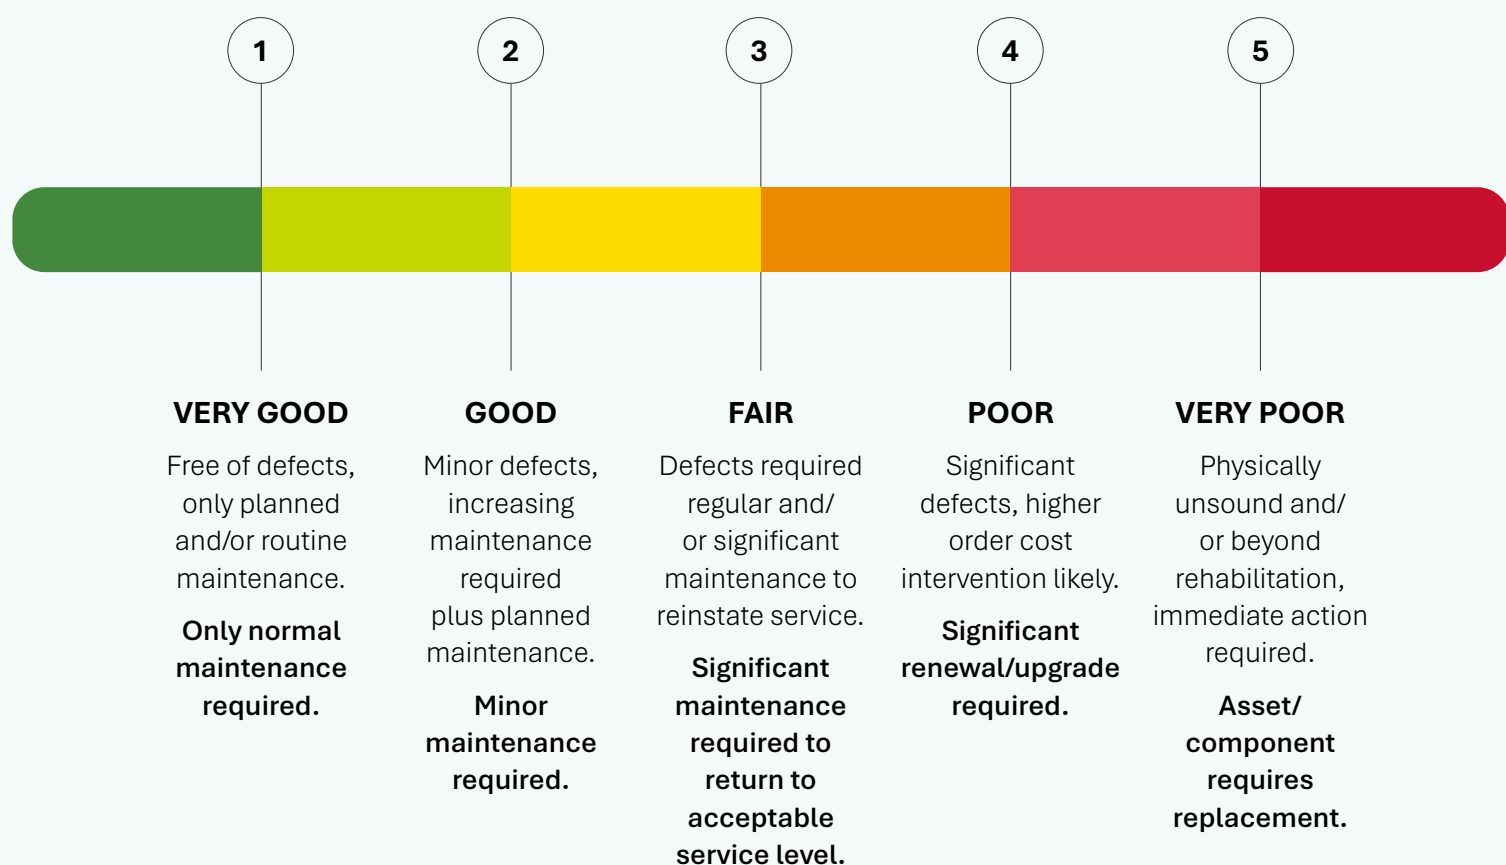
1

2

3

4

5

VERY GOOD

Free of defects, only planned and/or routine maintenance.

Only normal maintenance required.

GOOD

Minor defects, increasing maintenance required plus planned maintenance.

Minor maintenance required.

FAIR

Defects required regular and/ or significant maintenance to reinstate service.

Significant maintenance required to return to acceptable service level.

POOR

Significant defects, higher order cost intervention likely.

Significant renewal/upgrade required.

VERY POOR

Physically unsound and/ or beyond rehabilitation, immediate action required.

Asset/ component requires replacement.